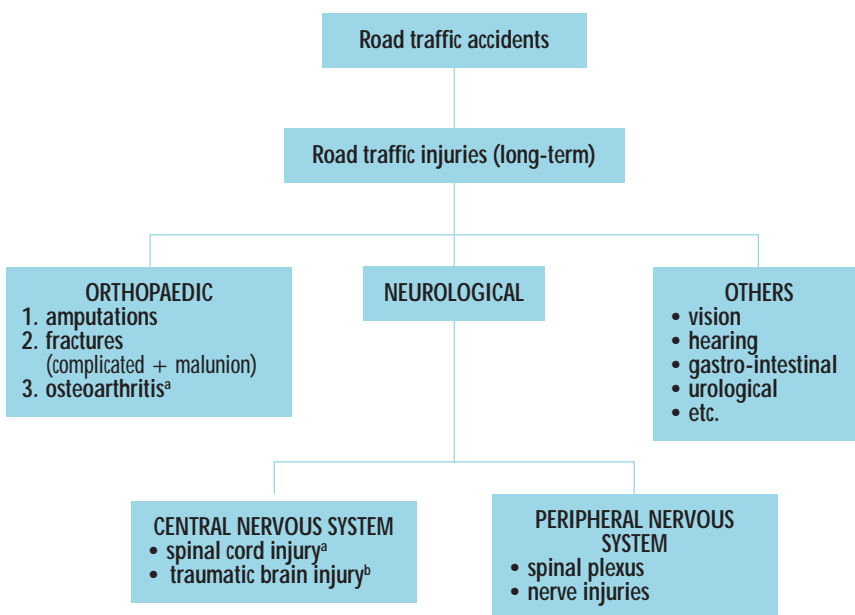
Road traffic accidents

Road traffic injuries (long-term)

ORTHOPAEDIC
1. amputations
2. fractures (complicated + malunion)
3. osteoarthritis$^{a}$

NEUROLOGICAL

OTHERS
• vision
• hearing
• gastro-intestinal
• urological
• etc.

CENTRAL NERVOUS SYSTEM
• spinal cord injury$^{a}$
• traumatic brain injury$^{b}$

PERIPHERAL NERVOUS SYSTEM
• spinal plexus
• nerve injuries